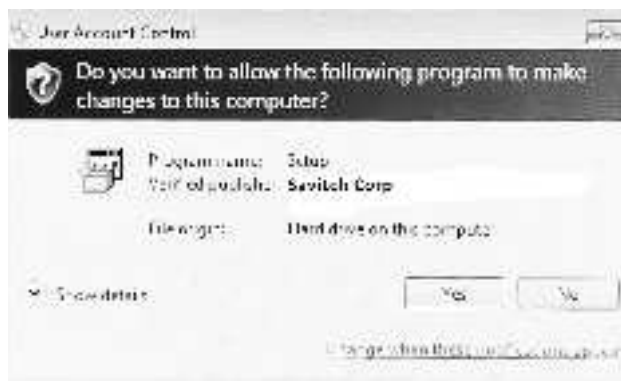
User Account Control

Do you want to allow the following program to make changes to this computer?

Program name: Setup
Verified publisher: Savitch Corp
File origin: Hard drive on this computer

Show details

Yes No

Change when these notifications appear